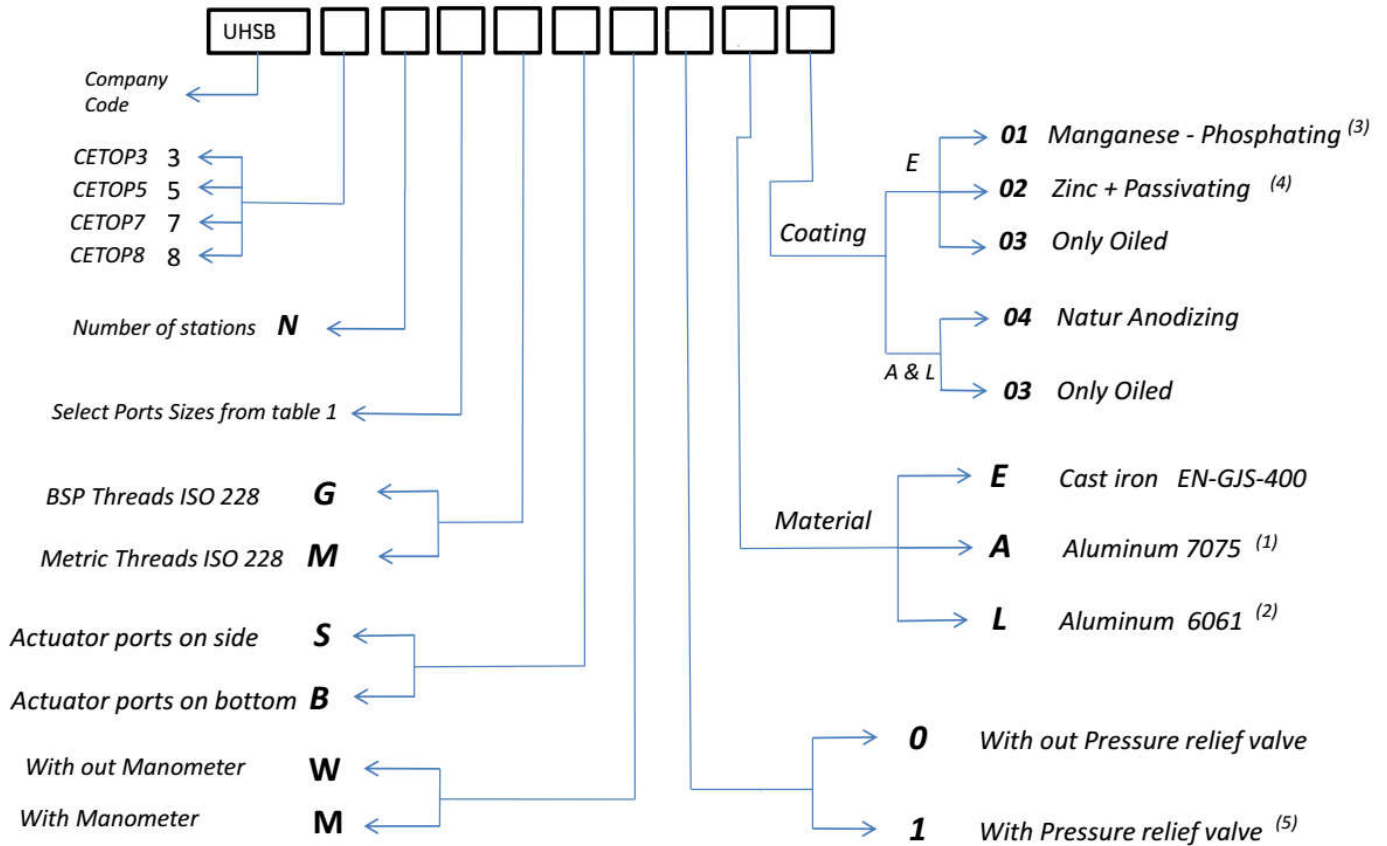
UHSB

Company Code

CETOP3 3
CETOP5 5
CETOP7 7
CETOP8 8

Number of stations **N**

Select Ports Sizes from table 1

BSP Threads ISO 228 **G**
Metric Threads ISO 228 **M**

Actuator ports on side **S**
Actuator ports on bottom **B**

With out Manometer **W**
With Manometer **M**

Coating
E
**01** Manganese - Phosphating $^{(3)}$
**02** Zinc + Passivating $^{(4)}$
**03** Only Oiled
A & L
**04** Natur Anodizing
**03** Only Oiled

Material
**E** Cast iron EN-GJS-400
**A** Aluminum 7075 $^{(1)}$
**L** Aluminum 6061 $^{(2)}$

**0** With out Pressure relief valve
**1** With Pressure relief valve $^{(5)}$